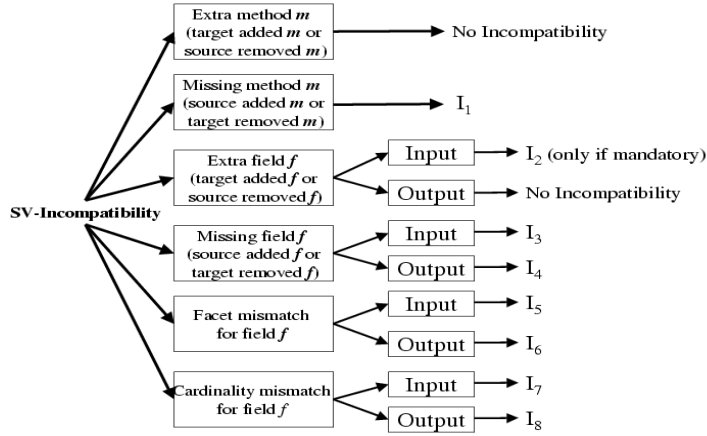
SV-Incompatibility

Extra method $m$ (target added $m$ or source removed $m$)
No Incompatibility

Missing method $m$ (source added $m$ or target removed $m$)
$I_1$

Extra field $f$ (target added $f$ or source removed $f$)
Input
$I_2$ (only if mandatory)
Output
No Incompatibility

Missing field $f$ (source added $f$ or target removed $f$)
Input
$I_3$
Output
$I_4$

Facet mismatch for field $f$
Input
$I_5$
Output
$I_6$

Cardinality mismatch for field $f$
Input
$I_7$
Output
$I_8$